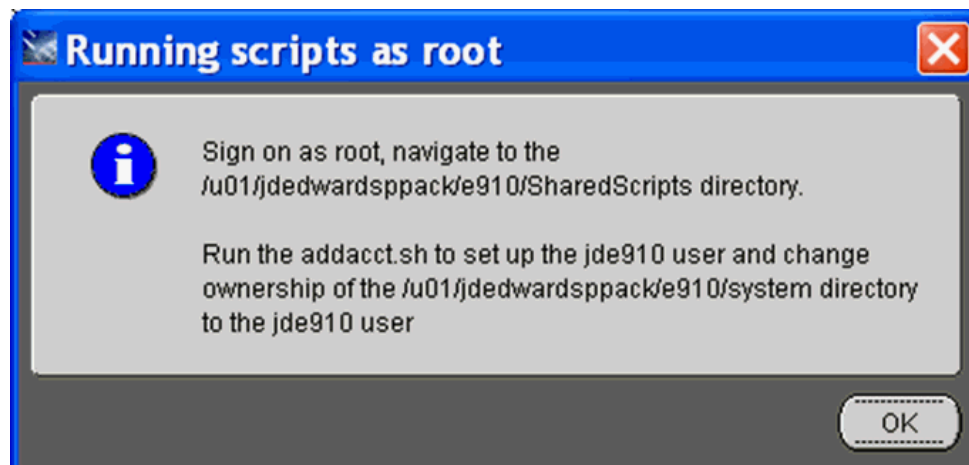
Running scripts as root

Sign on as root, navigate to the /u01/jdedwardsppack/e910/SharedScripts directory.

Run the addacct.sh to set up the jde910 user and change ownership of the /u01/jdedwardsppack/e910/system directory to the jde910 user

OK